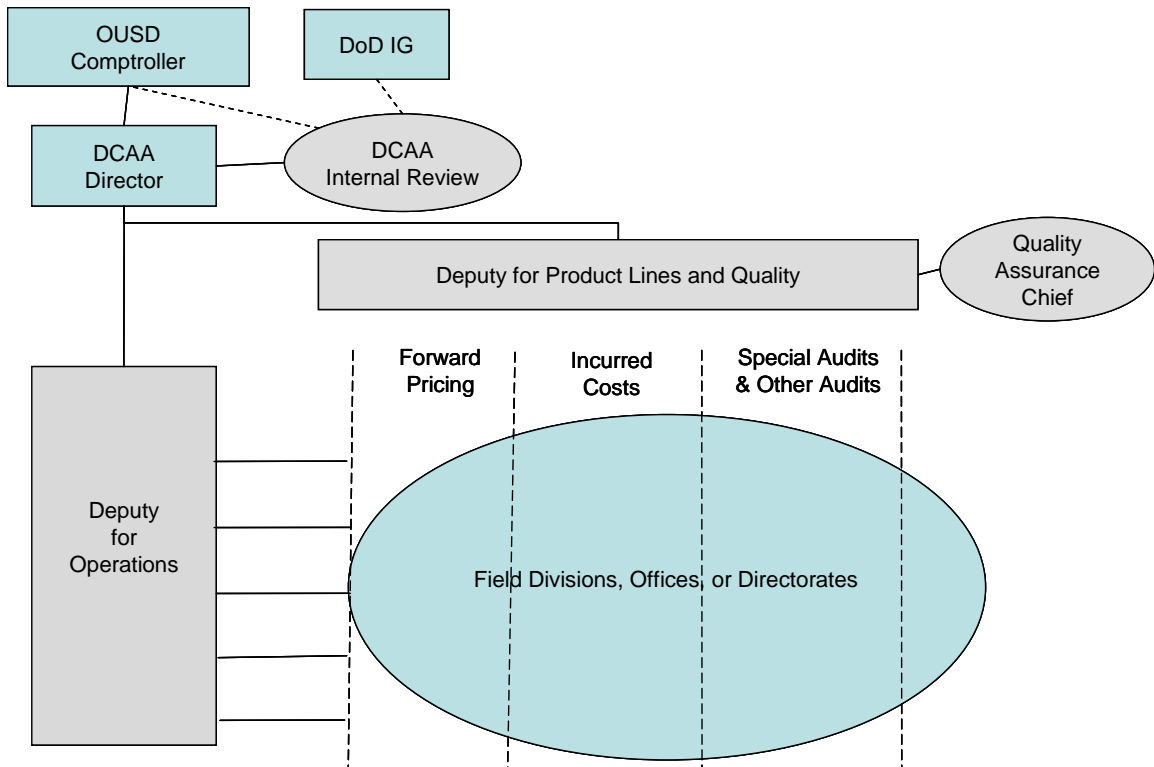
OUSD Comptroller

DoD IG

DCAA Director

DCAA Internal Review

Deputy for Product Lines and Quality

Quality Assurance Chief

Forward Pricing

Incurred Costs

Special Audits & Other Audits

Deputy for Operations

Field Divisions, Offices, or Directorates